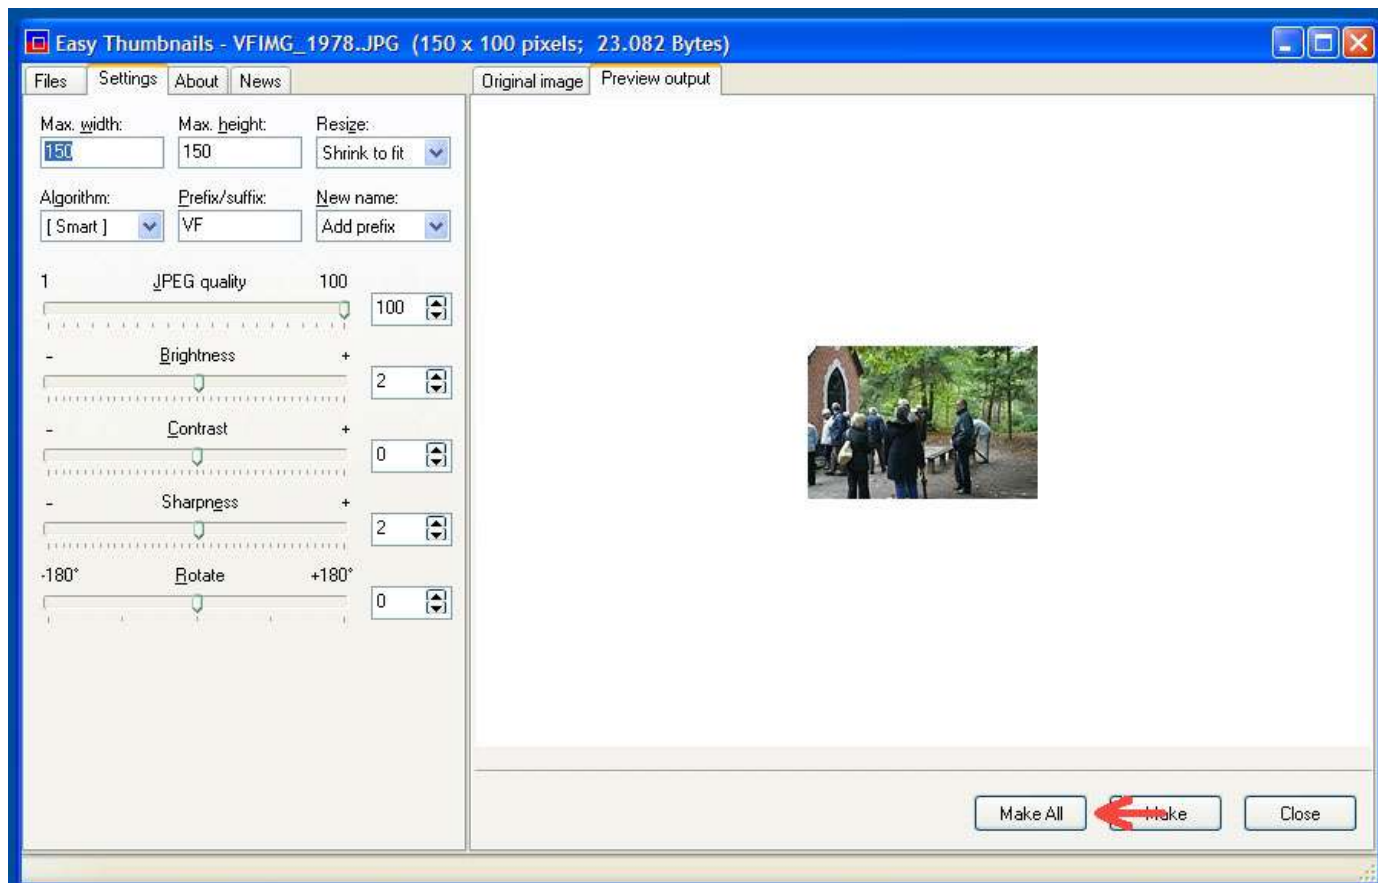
Easy Thumbnails - VFIMG_1978.JPG (150 x 100 pixels; 23.082 Bytes)

Files | Settings | About | News

Original image | Preview output

Max. width: 150
Max. height: 150
Resize: Shrink to fit

Algorithm: [ Smart ]
Prefix/suffix: VF
New name: Add prefix

1 JPEG quality 100
100

- Brightness +
2

- Contrast +
0

- Sharpness +
2

-180° Rotate +180°
0

Make All
Make
Close